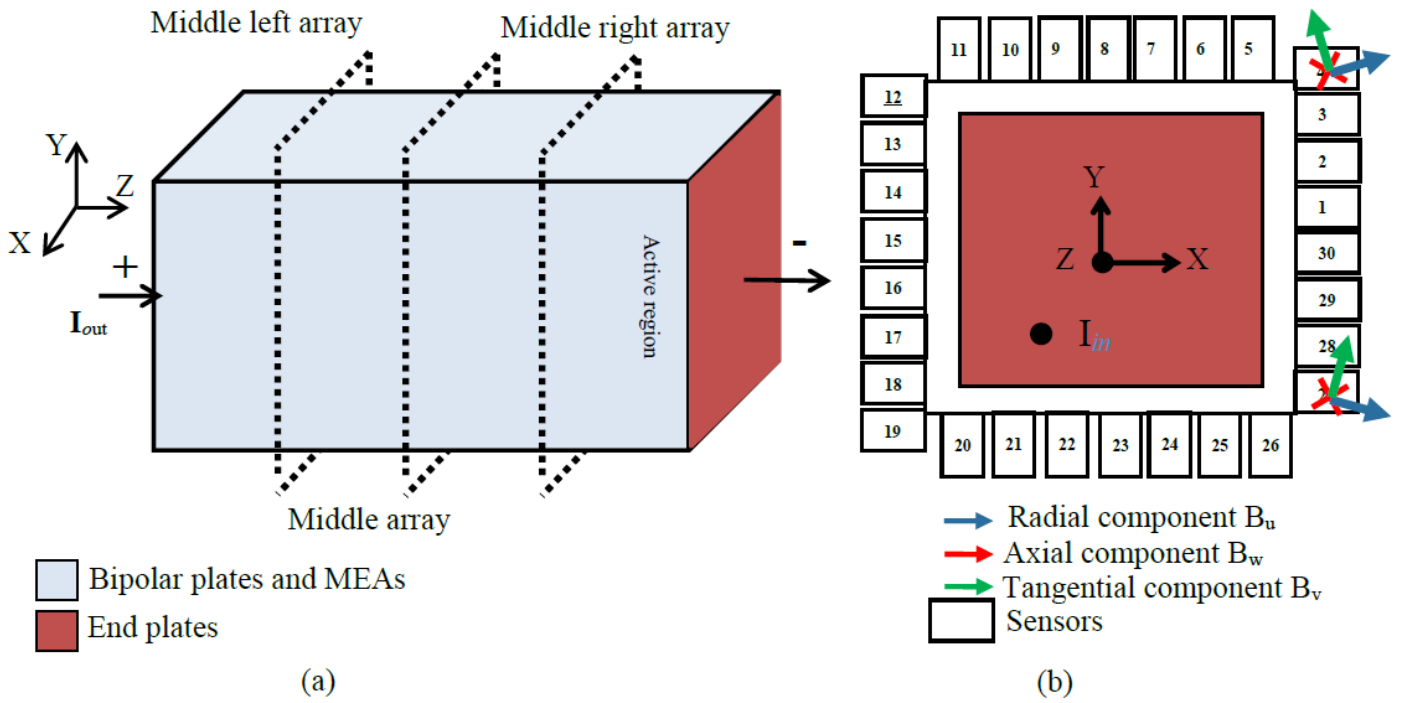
Middle left array

Middle right array

Y
Z
X

+

$\mathbf{I}_{out}$

Active region

-

Middle array

Bipolar plates and MEAs

End plates

(a)

11 10 9 8 7 6 5

4

12

3

13

2

14

1

15

30

16

29

17

28

18

27

19

20 21 22 23 24 25 26

Y

Z

X

$I_{in}$

Radial component $B_u$

Axial component $B_w$

Tangential component $B_v$

Sensors

(b)